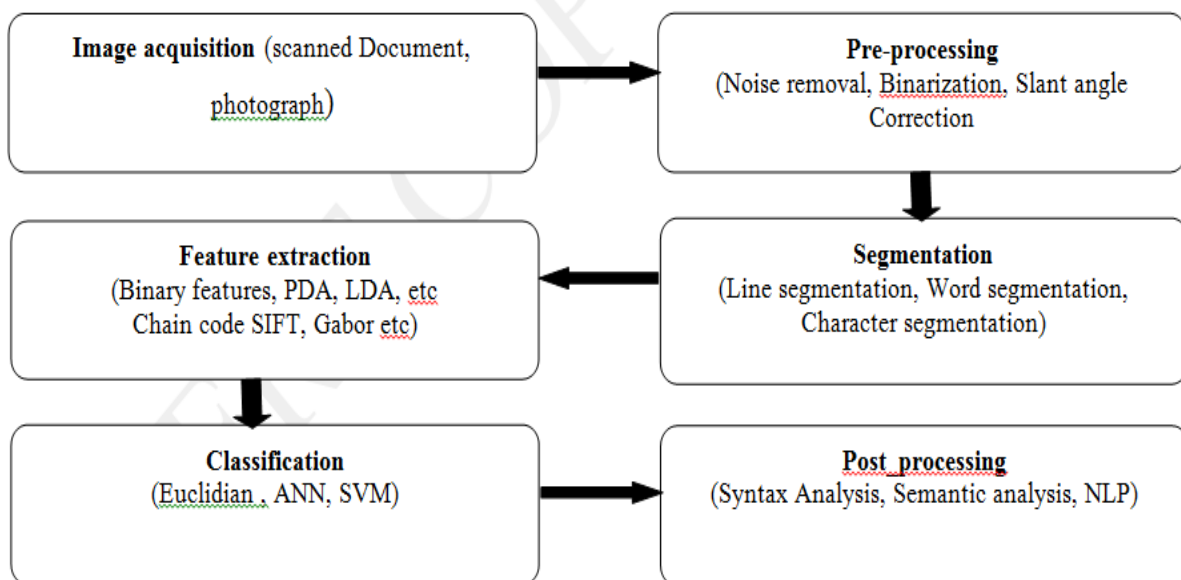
Image acquisition (scanned Document, photograph)

Pre-processing
(Noise removal, Binarization, Slant angle Correction

Feature extraction
(Binary features, PDA, LDA, etc
Chain code SIFT, Gabor etc)

Segmentation
(Line segmentation, Word segmentation, Character segmentation)

Classification
(Euclidian , ANN, SVM)

Post_processing
(Syntax Analysis, Semantic analysis, NLP)